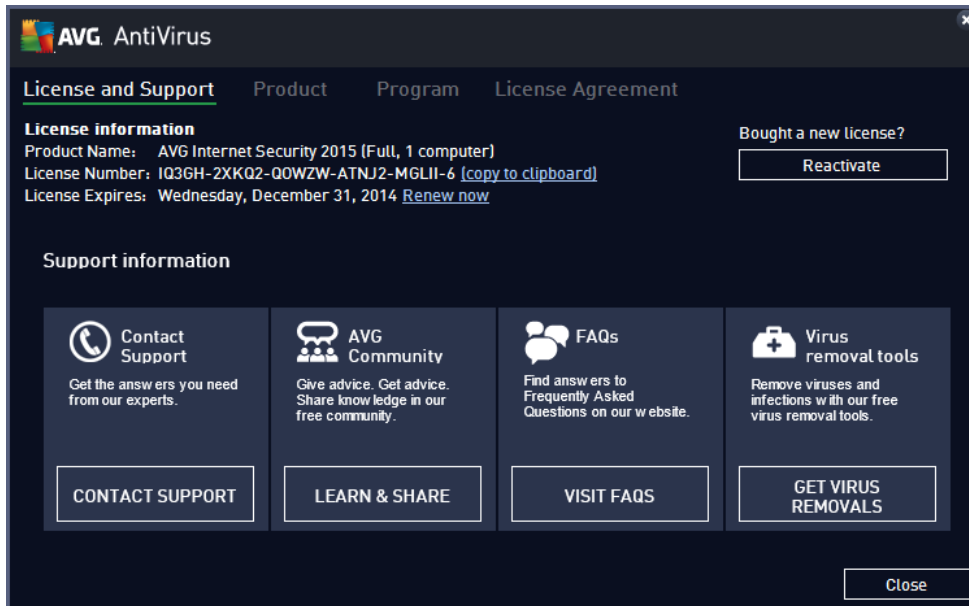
AVG. AntiVirus

License and Support   Product   Program   License Agreement

License information
Product Name: AVG Internet Security 2015 (Full, 1 computer)
License Number: IQ3GH-2XKQ2-QOWZW-ATNJ2-MGLII-6 [copy to clipboard]
License Expires: Wednesday, December 31, 2014 Renew now

Bought a new license?
Reactivate

Support information

Contact Support
Get the answers you need from our experts.
CONTACT SUPPORT

AVG Community
Give advice. Get advice. Share knowledge in our free community.
LEARN & SHARE

FAQs
Find answers to Frequently Asked Questions on our website.
VISIT FAQS

Virus removal tools
Remove viruses and infections with our free virus removal tools.
GET VIRUS REMOVALS

Close